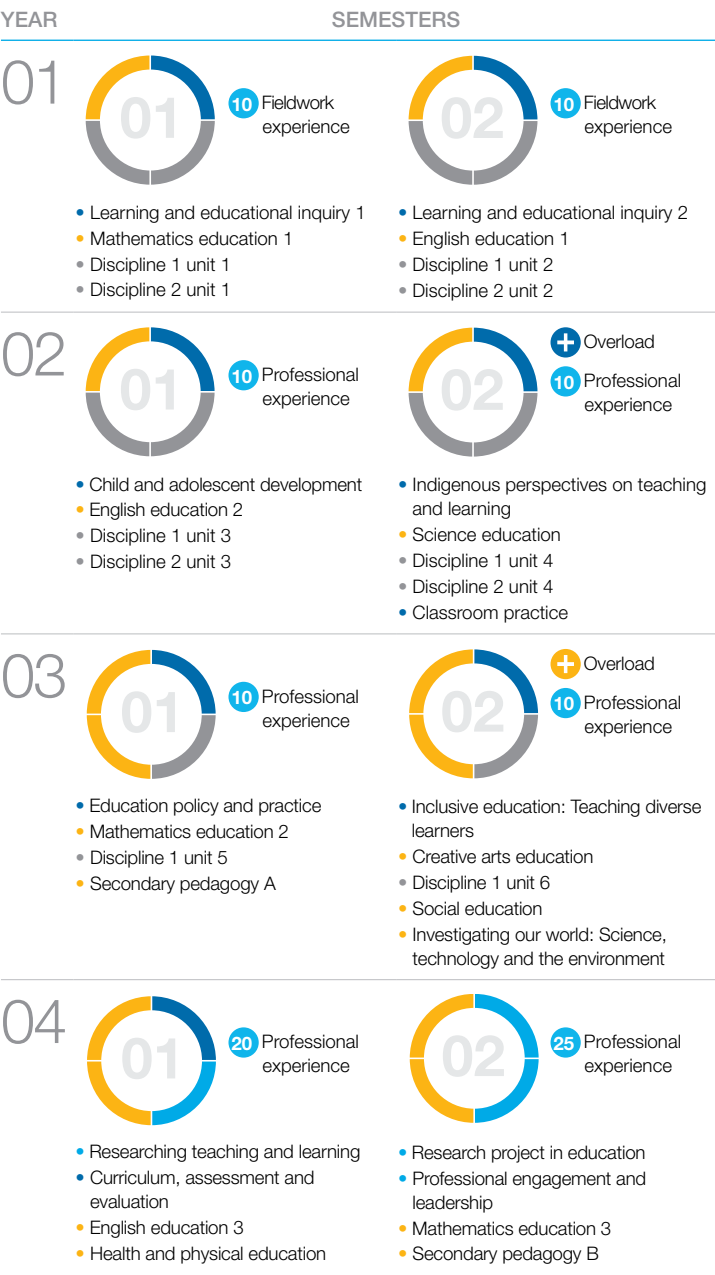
YEAR SEMESTERS

01

01 10 Fieldwork experience

- Learning and educational inquiry 1
- Mathematics education 1
- Discipline 1 unit 1
- Discipline 2 unit 1

02 10 Fieldwork experience

- Learning and educational inquiry 2
- English education 1
- Discipline 1 unit 2
- Discipline 2 unit 2

02

01 10 Professional experience

- Child and adolescent development
- English education 2
- Discipline 1 unit 3
- Discipline 2 unit 3

02 + Overload 10 Professional experience

- Indigenous perspectives on teaching and learning
- Science education
- Discipline 1 unit 4
- Discipline 2 unit 4
- Classroom practice

03

01 10 Professional experience

- Education policy and practice
- Mathematics education 2
- Discipline 1 unit 5
- Secondary pedagogy A

02 + Overload 10 Professional experience

- Inclusive education: Teaching diverse learners
- Creative arts education
- Discipline 1 unit 6
- Social education
- Investigating our world: Science, technology and the environment

04

01 20 Professional experience

- Researching teaching and learning
- Curriculum, assessment and evaluation
- English education 3
- Health and physical education

02 25 Professional experience

- Research project in education
- Professional engagement and leadership
- Mathematics education 3
- Secondary pedagogy B